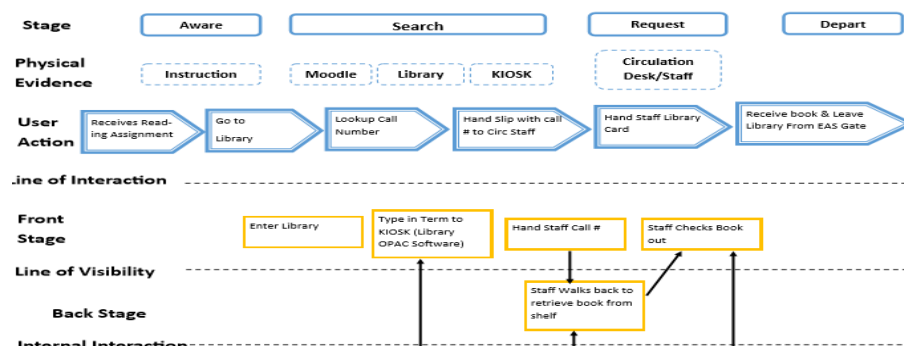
Stage

Aware

Search

Request

Depart

Physical Evidence

Instruction

Moodle

Library

KIOSK

Circulation Desk/Staff

User Action

Receives Reading Assignment

Go to Library

Lookup Call Number

Hand Slip with call # to Circ Staff

Hand Staff Library Card

Receive book & Leave Library From EAS Gate

Line of Interaction

Front Stage

Enter Library

Type in Term to KIOSK (Library OPAC Software)

Hand Staff Call #

Staff Checks Book out

Line of Visibility

Back Stage

Staff Walks back to retrieve book from shelf

Internal Interaction